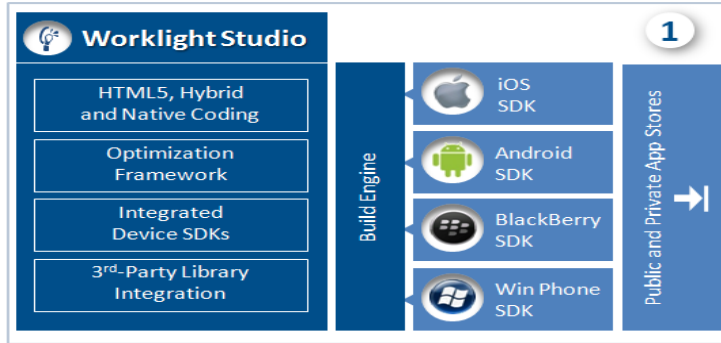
Worklight Studio

1

HTML5, Hybrid and Native Coding

Optimization Framework

Integrated Device SDKs

3rd-Party Library Integration

Build Engine

iOS SDK

Android SDK

BlackBerry SDK

Win Phone SDK

Public and Private App Stores